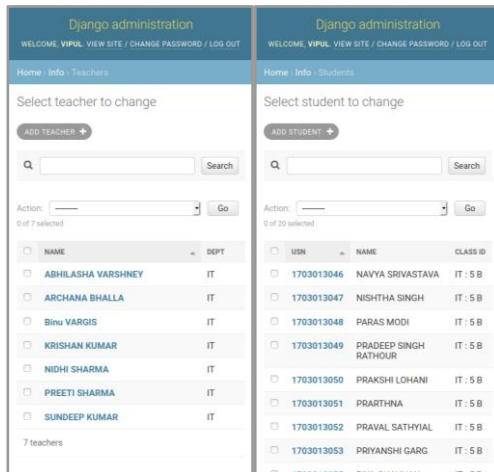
Django administration

WELCOME, VIPUL. VIEW SITE / CHANGE PASSWORD / LOG OUT

Home › Info › Teachers

Select teacher to change

ADD TEACHER +

Search

Action: ——— Go

0 of 7 selected

| NAME | DEPT |
|---|---|
| ABHILASHA VARSHNEY | IT |
| ARCHANA BHALLA | IT |
| Binu VARGIS | IT |
| KRISHAN KUMAR | IT |
| NIDHI SHARMA | IT |
| PREETI SHARMA | IT |
| SUNDEEP KUMAR | IT |

7 teachers

Django administration

WELCOME, VIPUL. VIEW SITE / CHANGE PASSWORD / LOG OUT

Home › Info › Students

Select student to change

ADD STUDENT +

Search

Action: ——— Go

0 of 20 selected

| USN | NAME | CLASS ID |
|---|---|---|
| 1703013046 | NAVYA SRIVASTAVA | IT : 5 B |
| 1703013047 | NISHTHA SINGH | IT : 5 B |
| 1703013048 | PARAS MODI | IT : 5 B |
| 1703013049 | PRADEEP SINGH RATHOUR | IT : 5 B |
| 1703013050 | PRAKSHI LOHANI | IT : 5 B |
| 1703013051 | PRARTHNA | IT : 5 B |
| 1703013052 | PRAVAL SATHYIAL | IT : 5 B |
| 1703013053 | PRIYANSHI GARG | IT : 5 B |
| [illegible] | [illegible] | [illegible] |